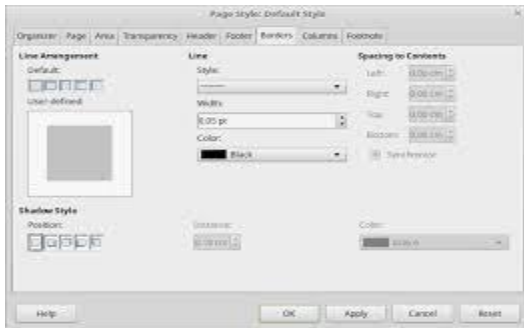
Page Style: Default Style

Organizer | Page | Area | Transparency | Header | Footer | Borders | Columns | Footnote

Line Arrangement

Default:

User-defined:

Line

Style:

Width:

0.05 pt

Color:

Black

Spacing to Contents

Left:

0.00 cm

Right:

0.00 cm

Top:

0.00 cm

Bottom:

0.00 cm

Synchronize

Shadow Style

Position:

Distance:

0.18 cm

Color:

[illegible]

Help

OK

Apply

Cancel

Reset